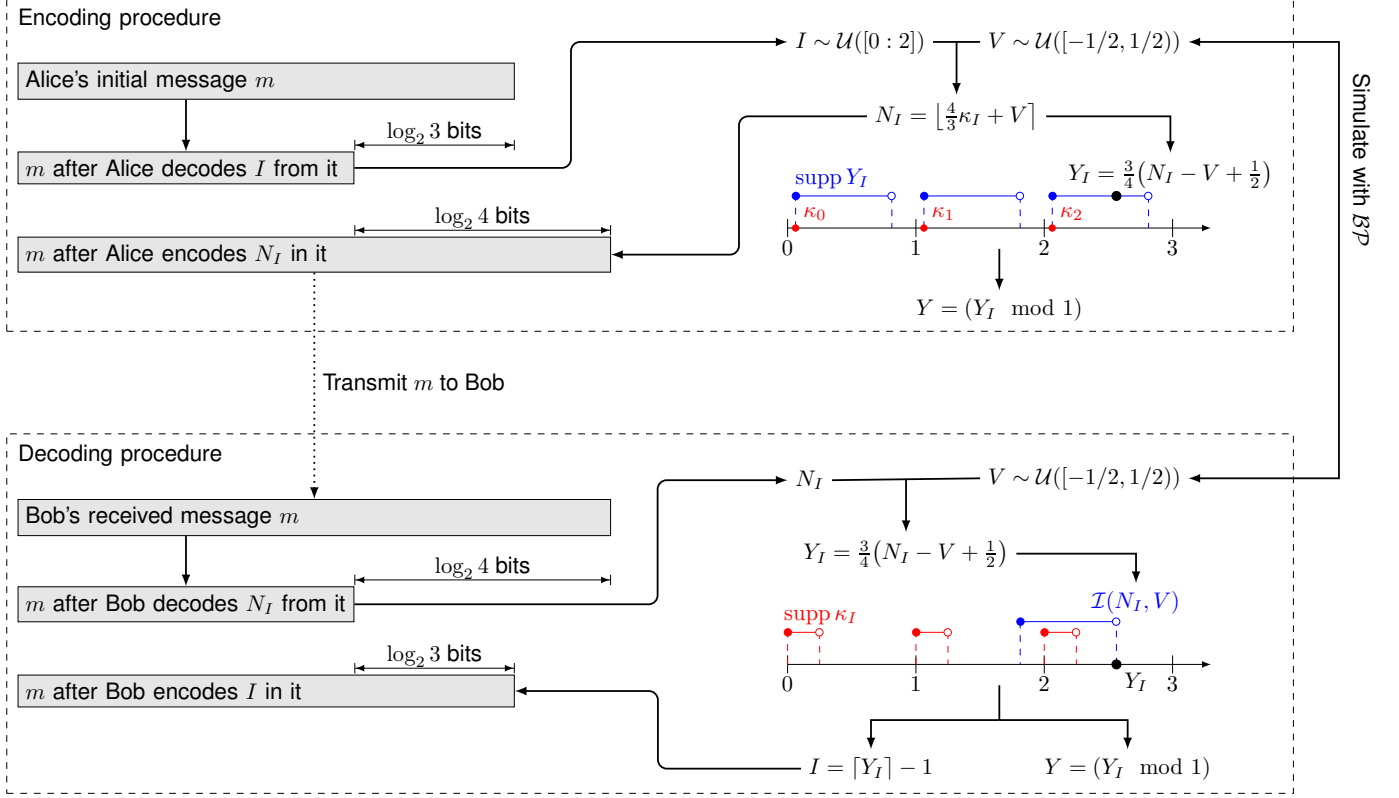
Encoding procedure

Alice's initial message $m$

$\log_2 3$ bits

$m$ after Alice decodes $I$ from it

$\log_2 4$ bits

$m$ after Alice encodes $N_I$ in it

$I \sim \mathcal{U}([0:2])$

$V \sim \mathcal{U}([-1/2, 1/2))$

$N_I = \lfloor \frac{4}{3}\kappa_I + V \rceil$

$Y_I = \frac{3}{4}(N_I - V + \frac{1}{2})$

$\operatorname{supp} Y_I$

$\kappa_0$

$\kappa_1$

$\kappa_2$

0

1

2

3

$Y = (Y_I \mod 1)$

Simulate with $\mathcal{BP}$

Transmit $m$ to Bob

Decoding procedure

Bob's received message $m$

$\log_2 4$ bits

$m$ after Bob decodes $N_I$ from it

$\log_2 3$ bits

$m$ after Bob encodes $I$ in it

$N_I$

$V \sim \mathcal{U}([-1/2, 1/2))$

$Y_I = \frac{3}{4}(N_I - V + \frac{1}{2})$

$\operatorname{supp} \kappa_I$

$\mathcal{I}(N_I, V)$

0

1

2

$Y_I$

3

$I = \lceil Y_I \rceil - 1$

$Y = (Y_I \mod 1)$